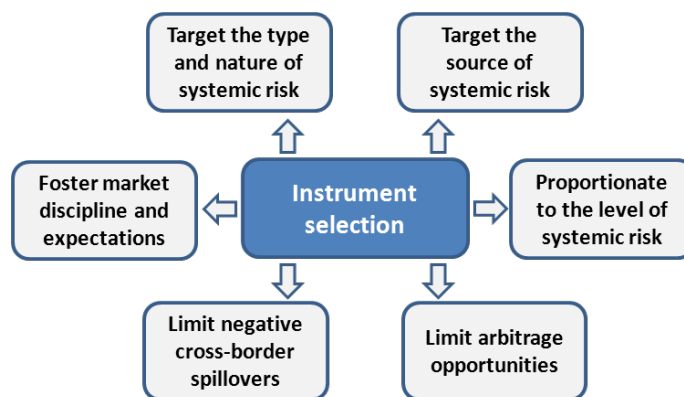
Target the type and nature of systemic risk

Target the source of systemic risk

Foster market discipline and expectations

Instrument selection

Proportionate to the level of systemic risk

Limit negative cross-border spillovers

Limit arbitrage opportunities